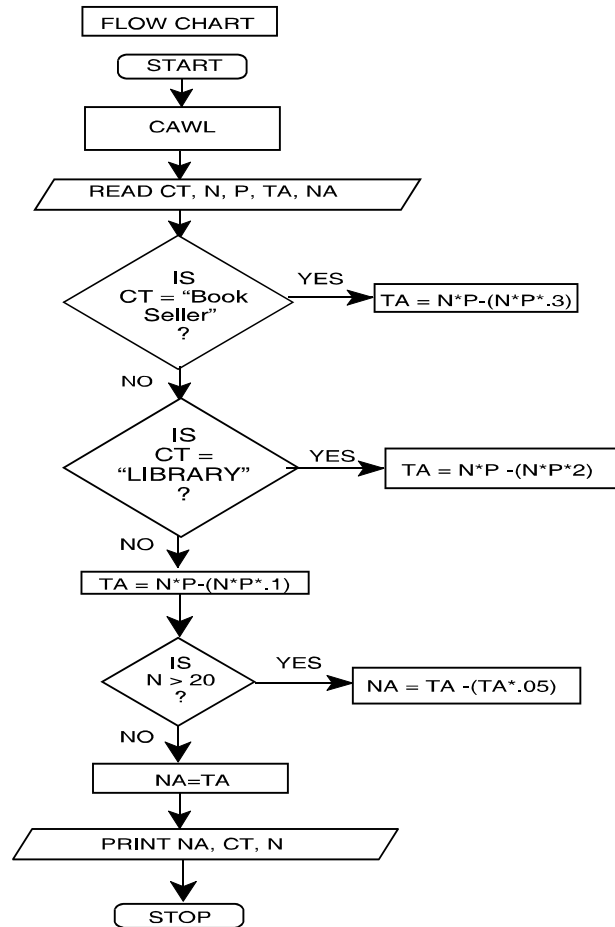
FLOW CHART

START

CAWL

READ CT, N, P, TA, NA

IS CT = "Book Seller" ?

YES

TA = N*P-(N*P*.3)

NO

IS CT = "LIBRARY" ?

YES

TA = N*P -(N*P*2)

NO

TA = N*P-(N*P*.1)

IS N > 20 ?

YES

NA = TA -(TA*.05)

NO

NA=TA

PRINT NA, CT, N

STOP